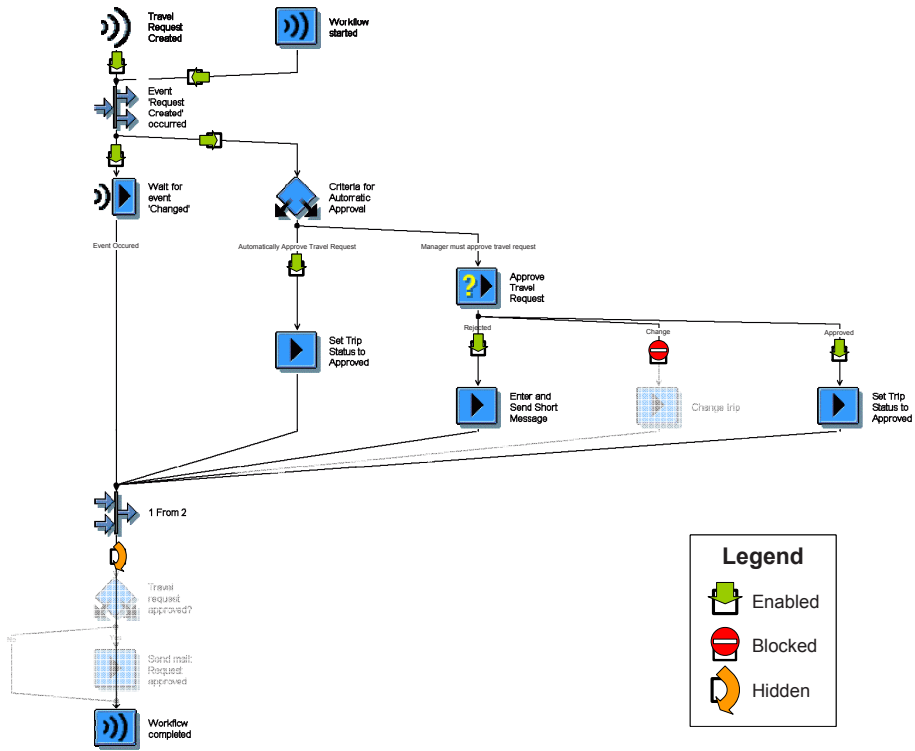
Travel Request Created

Workflow started

Event 'Request Created' occurred

Wait for event 'Changed'

Criteria for Automatic Approval

Event Occured

Automatically Approve Travel Request

Manager must approve travel request

Approve Travel Request

Set Trip Status to Approved

Rejected

Change

Approved

Enter and Send Short Message

Change trip

Set Trip Status to Approved

1 From 2

Travel request approved?

No

Yes

Send mail: Request approved

Workflow completed

Legend

Enabled

Blocked

Hidden